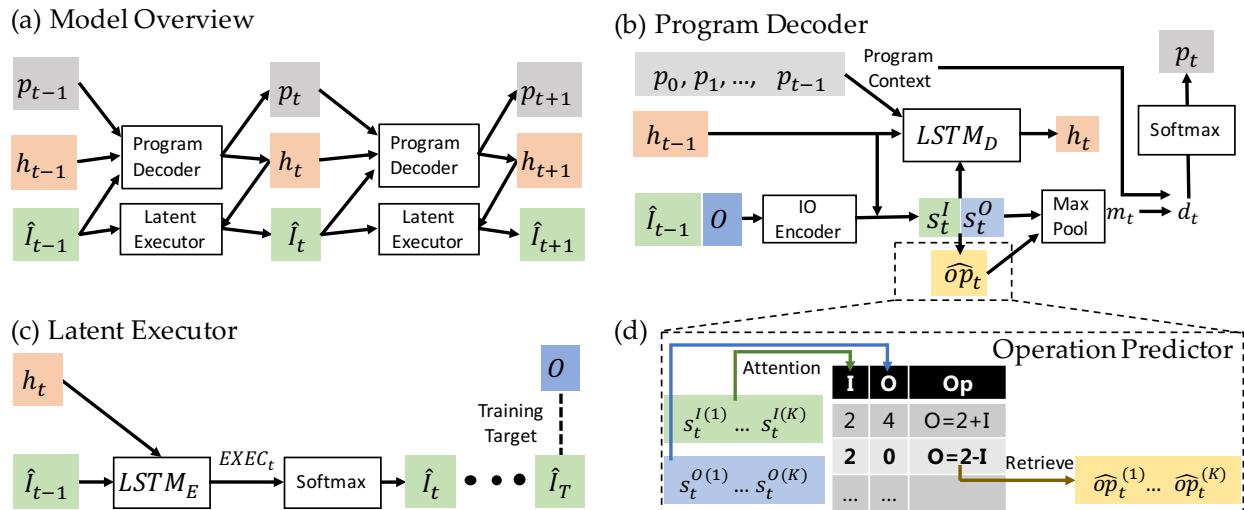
(a) Model Overview

$p_{t-1}$ $h_{t-1}$ $\hat{I}_{t-1}$ Program Decoder Latent Executor $p_t$ $h_t$ $\hat{I}_t$ Program Decoder Latent Executor $p_{t+1}$ $h_{t+1}$ $\hat{I}_{t+1}$

(b) Program Decoder

$p_0, p_1, ..., p_{t-1}$ Program Context $p_t$ $h_{t-1}$ $LSTM_D$ $h_t$ Softmax $\hat{I}_{t-1}$ $O$ IO Encoder $s_t^I$ $s_t^O$ Max Pool $m_t$ $d_t$ $\widehat{op}_t$

(c) Latent Executor

$h_t$ $O$ Training Target $\hat{I}_{t-1}$ $LSTM_E$ $EXEC_t$ Softmax $\hat{I}_t$ $\hat{I}_T$

(d) Operation Predictor

Attention

| I | O | Op |
|---|---|---|
| 2 | 4 | O=2+I |
| 2 | 0 | O=2-I |
| ... | ... | |

$s_t^{I(1)} ... s_t^{I(K)}$ $s_t^{O(1)} ... s_t^{O(K)}$ Retrieve $\widehat{op}_t^{(1)} ... \widehat{op}_t^{(K)}$